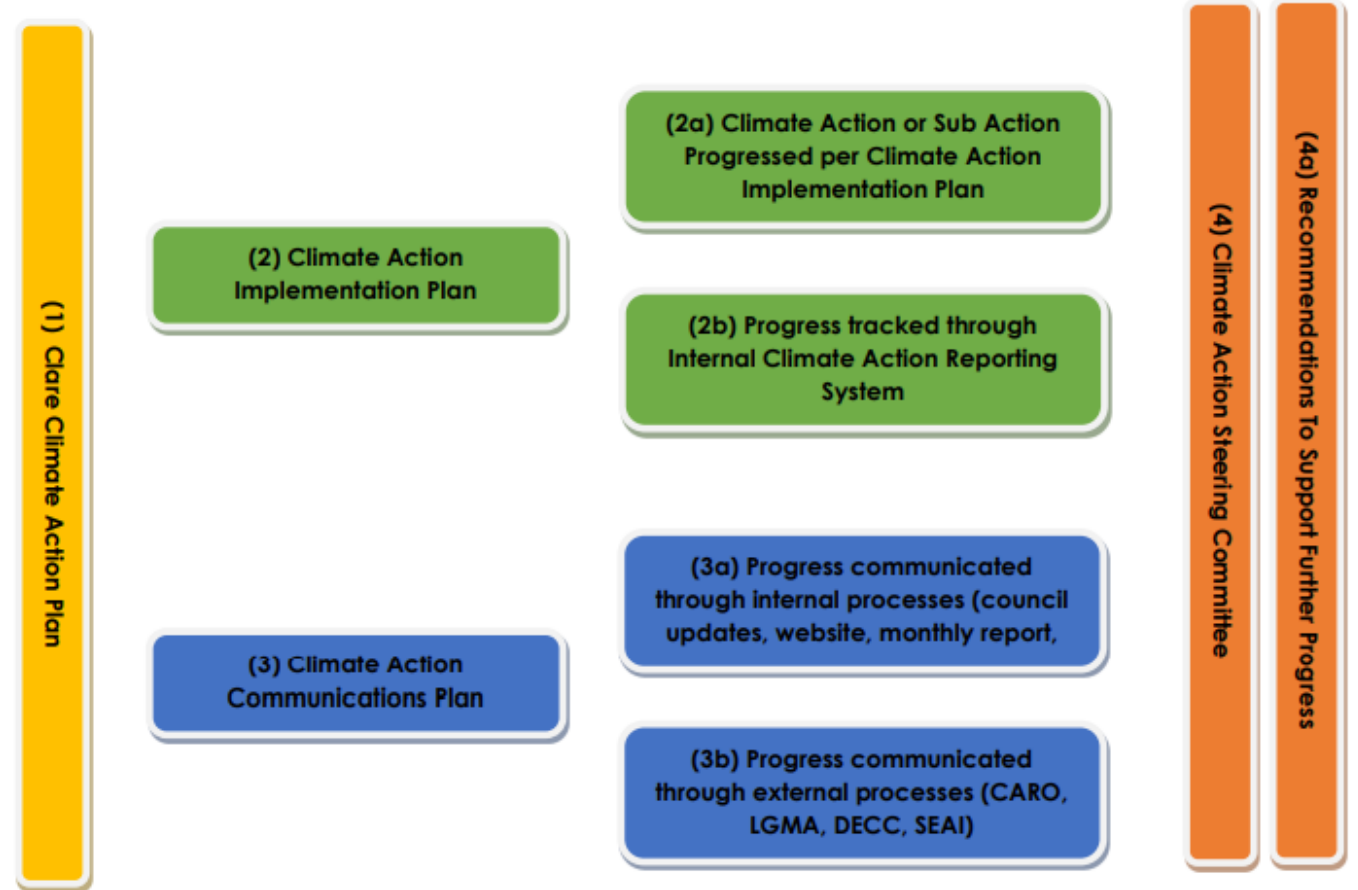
(1) Clare Climate Action Plan

(2) Climate Action Implementation Plan

(2a) Climate Action or Sub Action Progressed per Climate Action Implementation Plan

(2b) Progress tracked through Internal Climate Action Reporting System

(3) Climate Action Communications Plan

(3a) Progress communicated through internal processes (council updates, website, monthly report,

(3b) Progress communicated through external processes (CARO, LGMA, DECC, SEAI)

(4) Climate Action Steering Committee

(4a) Recommendations To Support Further Progress